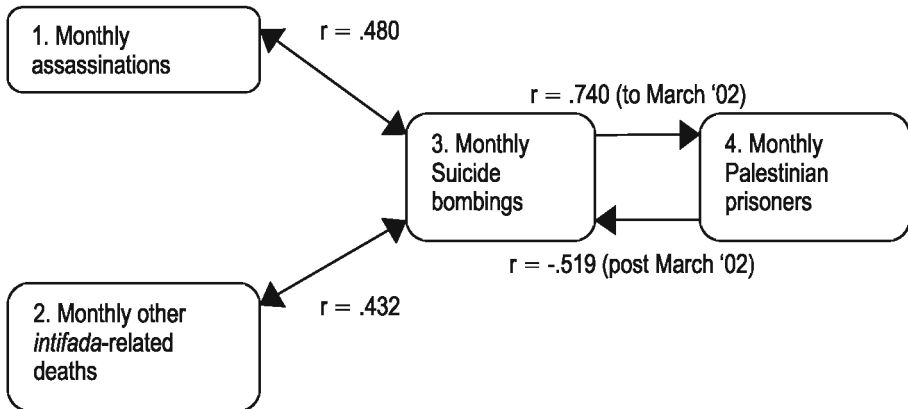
1. Monthly assassinations

r = .480

r = .740 (to March '02)

3. Monthly Suicide bombings

4. Monthly Palestinian prisoners

r = -.519 (post March '02)

2. Monthly other *intifada*-related deaths

r = .432